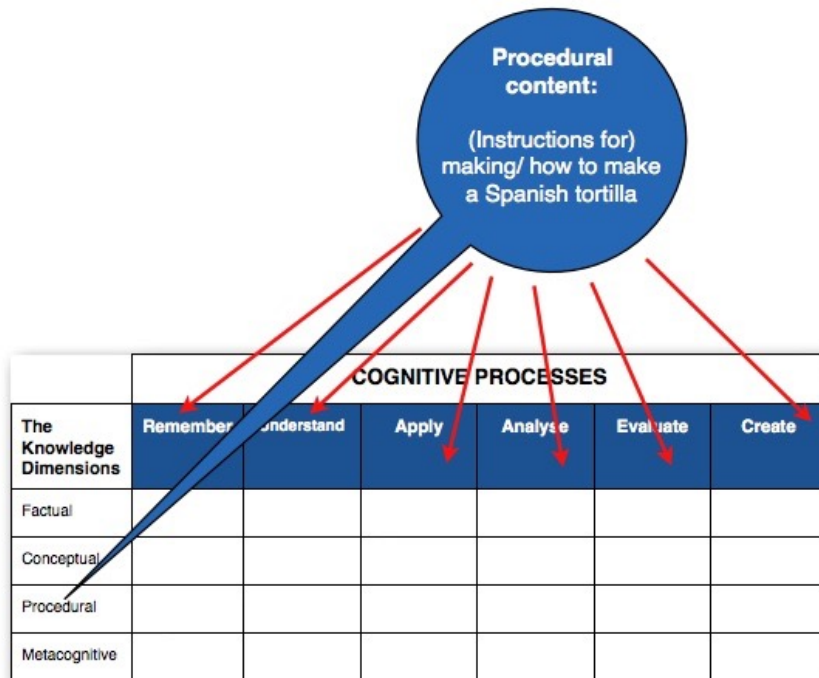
Procedural content:

(Instructions for) making/ how to make a Spanish tortilla

| | COGNITIVE PROCESSES | | | | | |
|---|---|---|---|---|---|---|
| The Knowledge Dimensions | Remember | Understand | Apply | Analyse | Evaluate | Create |
| Factual | | | | | | |
| Conceptual | | | | | | |
| Procedural | | | | | | |
| Metacognitive | | | | | | |